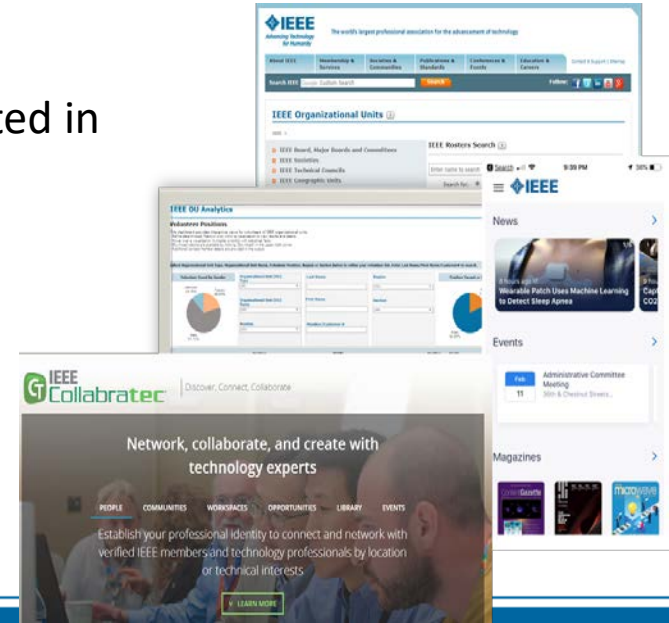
ced in

IEEE Advancing Technology for Humanity
The world's largest professional association for the advancement of technology
About IEEE | Membership & Services | Societies & Communities | Publications & Standards | Conferences & Events | Education & Careers
Search IEEE | Search
Follow:

IEEE Organizational Units

IEEE Rosters Search

IEEE Board, Major Boards and Committees
IEEE Societies
IEEE Technical Councils
IEEE Geographic Units

IEEE OU Analytics
Volunteer Positions

Search 9:39 PM 38%
IEEE

News

Wearable Patch Uses Machine Learning to Detect Sleep Apnea

Events

Feb 11
Administrative Committee Meeting
30th & Chestnut Streets...

Magazines

microwave

IEEE Collabratec
Discover, Connect, Collaborate

Network, collaborate, and create with technology experts

PEOPLE COMMUNITIES WORKSPACES OPPORTUNITIES LIBRARY EVENTS

Establish your professional identity to connect and network with verified IEEE members and technology professionals by location or technical interests

LEARN MORE